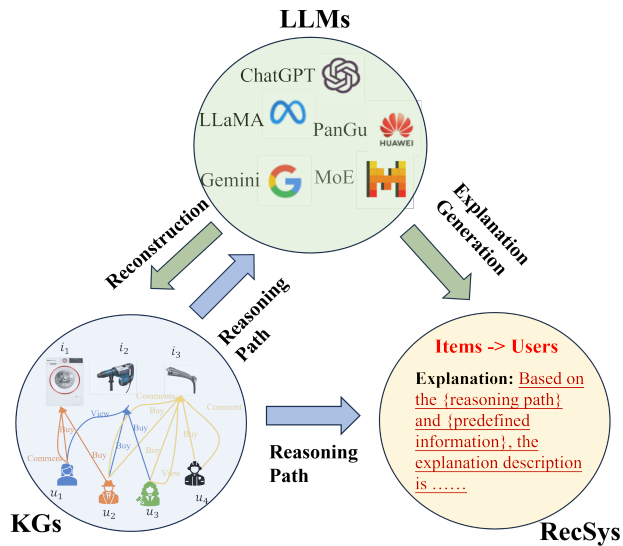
LLMs

ChatGPT

LLaMA

PanGu

HUAWEI

Gemini

MoE

Reconstruction

Reasoning Path

Explanation Generation

$i_1$ $i_2$ $i_3$

Comments View Buy Buy Comments Buy Comments Buy View Buy Buy View

$u_1$ $u_2$ $u_3$ $u_4$

KGs

Reasoning Path

Items -> Users

Explanation: Based on the {reasoning path} and {predefined information}, the explanation description is ……

RecSys